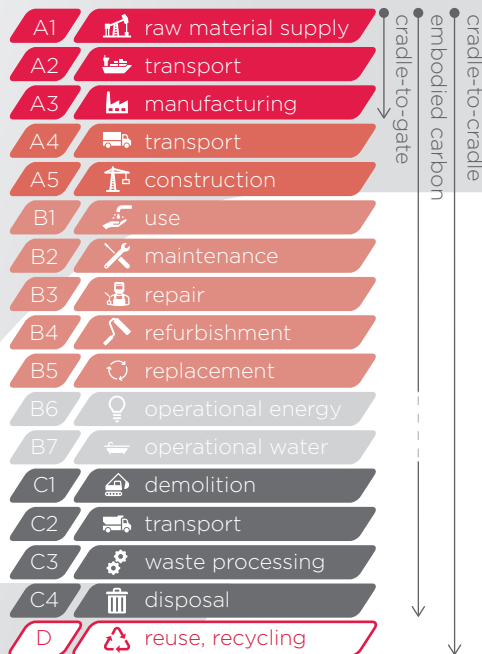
A1 raw material supply
A2 transport
A3 manufacturing
A4 transport
A5 construction
B1 use
B2 maintenance
B3 repair
B4 refurbishment
B5 replacement
B6 operational energy
B7 operational water
C1 demolition
C2 transport
C3 waste processing
C4 disposal
D reuse, recycling

cradle-to-gate
embodied carbon
cradle-to-cradle